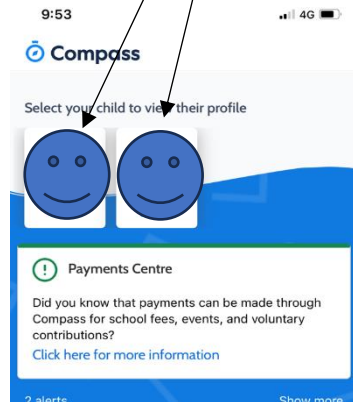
9:53

4G

Compass

Select your child to view their profile

Payments Centre

Did you know that payments can be made through Compass for school fees, events, and voluntary contributions?

Click here for more information

2 alerts

Show more